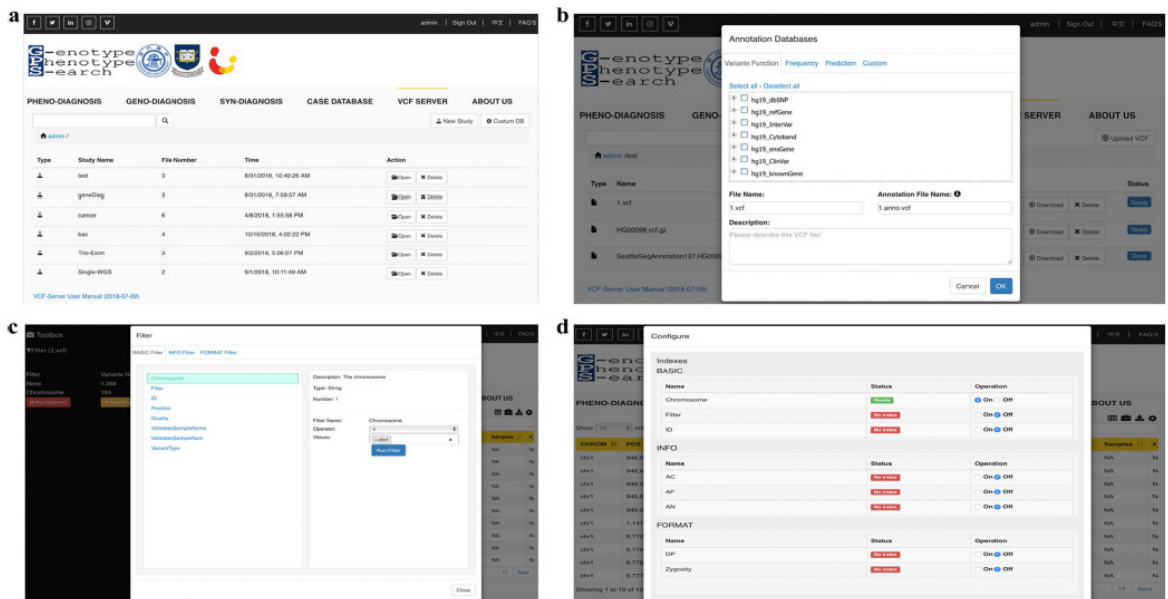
a

admin | Sign Out | 中文 | FAQ'S

G-enotype
P-henotype
S-earch

PHENO-DIAGNOSIS GENO-DIAGNOSIS SYN-DIAGNOSIS CASE DATABASE VCF SERVER ABOUT US

New Study | Custom DB

admin /

| Type | Study Name | File Number | Time | Action |
|---|---|---|---|---|
| | test | 3 | 8/31/2018, 10:40:26 AM | Open Delete |
| | geneDiag | 3 | 8/31/2018, 7:58:57 AM | Open Delete |
| | cancer | 6 | 4/8/2018, 1:55:58 PM | Open Delete |
| | bac | 4 | 10/10/2018, 4:02:22 PM | Open Delete |
| | Trio-Exon | 3 | 9/2/2018, 5:06:07 PM | Open Delete |
| | Single-WGS | 2 | 9/1/2018, 10:11:49 AM | Open Delete |

VCF-Server User Manual (2018-07-09)

b

admin | Sign Out | 中文 | FAQ'S

Annotation Databases

Variants Function Frequency Prediction Custom

Select all - Deselect all

hg19_dbSNP
hg19_refGene
hg19_InterVar
hg19_Cytoband
hg19_ensGene
hg19_ClinVar
hg19_knownGene

File Name: 1.vcf
Annotation File Name: 1.anno.vcf
Description:
Please describe this VCF file!

Cancel OK

PHENO-DIAGNOSIS SERVER ABOUT US
Upload VCF
admin /test
Type Name Status
1.vcf Download Delete Ready
HG00096.vcf.gz Download Delete Ready
SeattleSeqAnnotation137.HG000 Download Delete Done
VCF-Server User Manual (2018-07-09)

c

Toolbox
Filter (1 ref)
Filter Variants N
None 1,358
Chromosome 164

Filter
BASIC Filter INFO Filter FORMAT Filter

Chromosome
Filter
ID
Position
Quality
ValidatedSampleName
ValidatedSampleNum
VariantType

Description: The chromosome
Type: String
Number: 1

Filter Name: Chromosome
Operator: =
Values:
Run Filter

Close

BOUT US
Samples
NA

d

Configure

Indexes
BASIC

| Name | Status | Operation |
|---|---|---|
| Chromosome | Ready | On Off |
| Filter | No index | On Off |
| ID | No index | On Off |

INFO

| Name | Status | Operation |
|---|---|---|
| AC | Ready | On Off |
| AF | No index | On Off |
| AN | No index | On Off |

FORMAT

| Name | Status | Operation |
|---|---|---|
| DP | No index | On Off |
| Zygosity | No index | On Off |

PHENO-DIAGNO
CHROM POS
chr1
Showing 1 to 10 of
BOUT US
Samples
NA
FAQ'S
17 Next